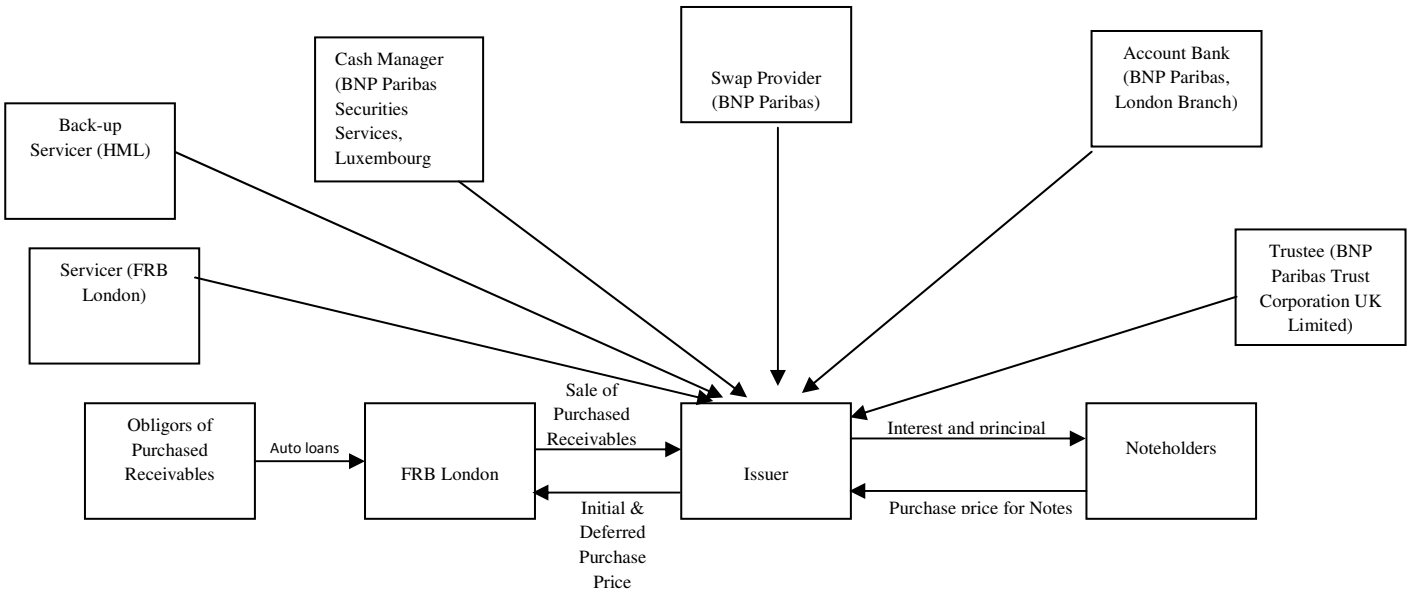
Cash Manager (BNP Paribas Securities Services, Luxembourg

Swap Provider (BNP Paribas)

Account Bank (BNP Paribas, London Branch)

Back-up Servicer (HML)

Trustee (BNP Paribas Trust Corporation UK Limited)

Servicer (FRB London)

Obligors of Purchased Receivables

Auto loans

FRB London

Sale of Purchased Receivables

Initial & Deferred Purchase Price

Issuer

Interest and principal

Purchase price for Notes

Noteholders